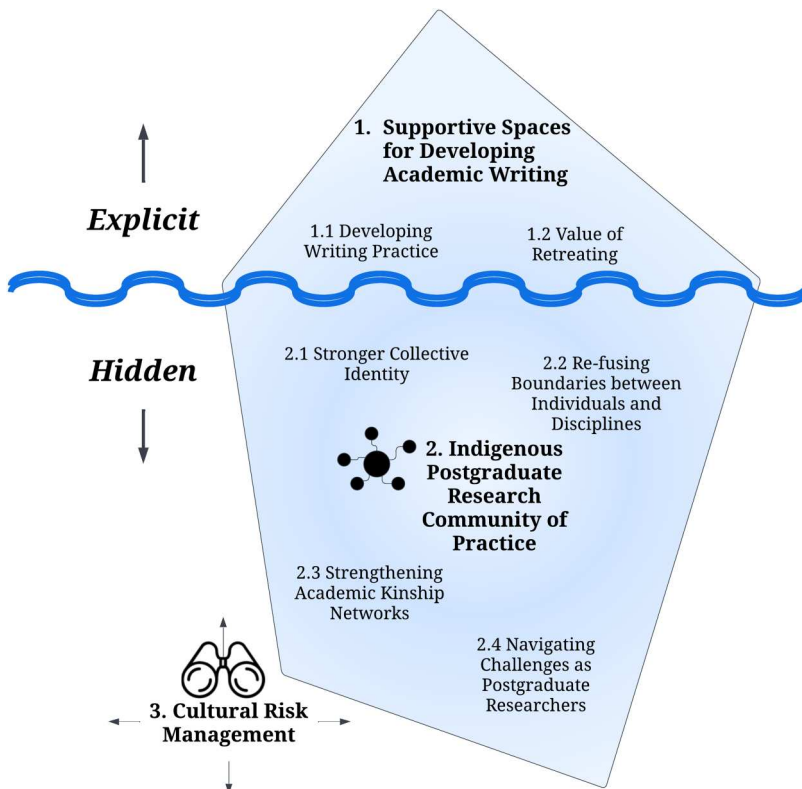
1. Supportive Spaces for Developing Academic Writing

Explicit

1.1 Developing Writing Practice

1.2 Value of Retreating

Hidden

2.1 Stronger Collective Identity

2.2 Re-fusing Boundaries between Individuals and Disciplines

2. Indigenous Postgraduate Research Community of Practice

2.3 Strengthening Academic Kinship Networks

2.4 Navigating Challenges as Postgraduate Researchers

3. Cultural Risk Management